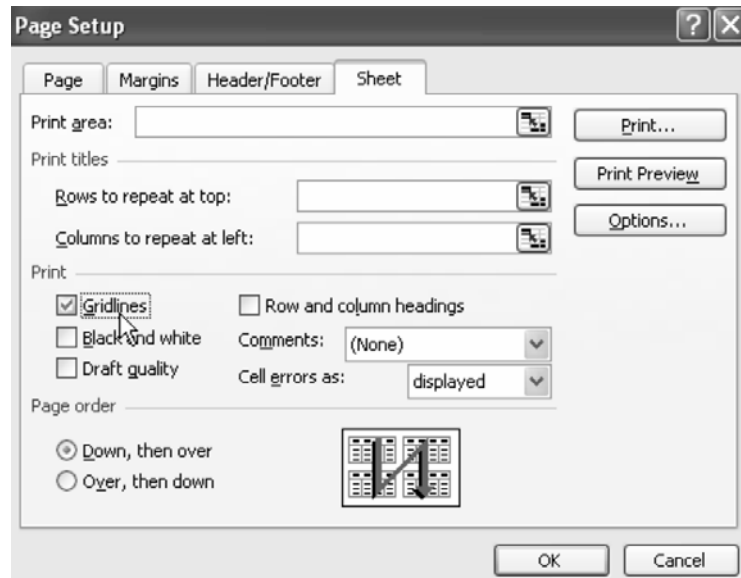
Page Setup

?

Page | Margins | Header/Footer | Sheet

Print area:

Print...

Print titles

Print Preview

Rows to repeat at top:

Options...

Columns to repeat at left:

Print

Gridlines

Row and column headings

Black and white

Comments: (None)

Draft quality

Cell errors as: displayed

Page order

Down, then over

Over, then down

OK

Cancel